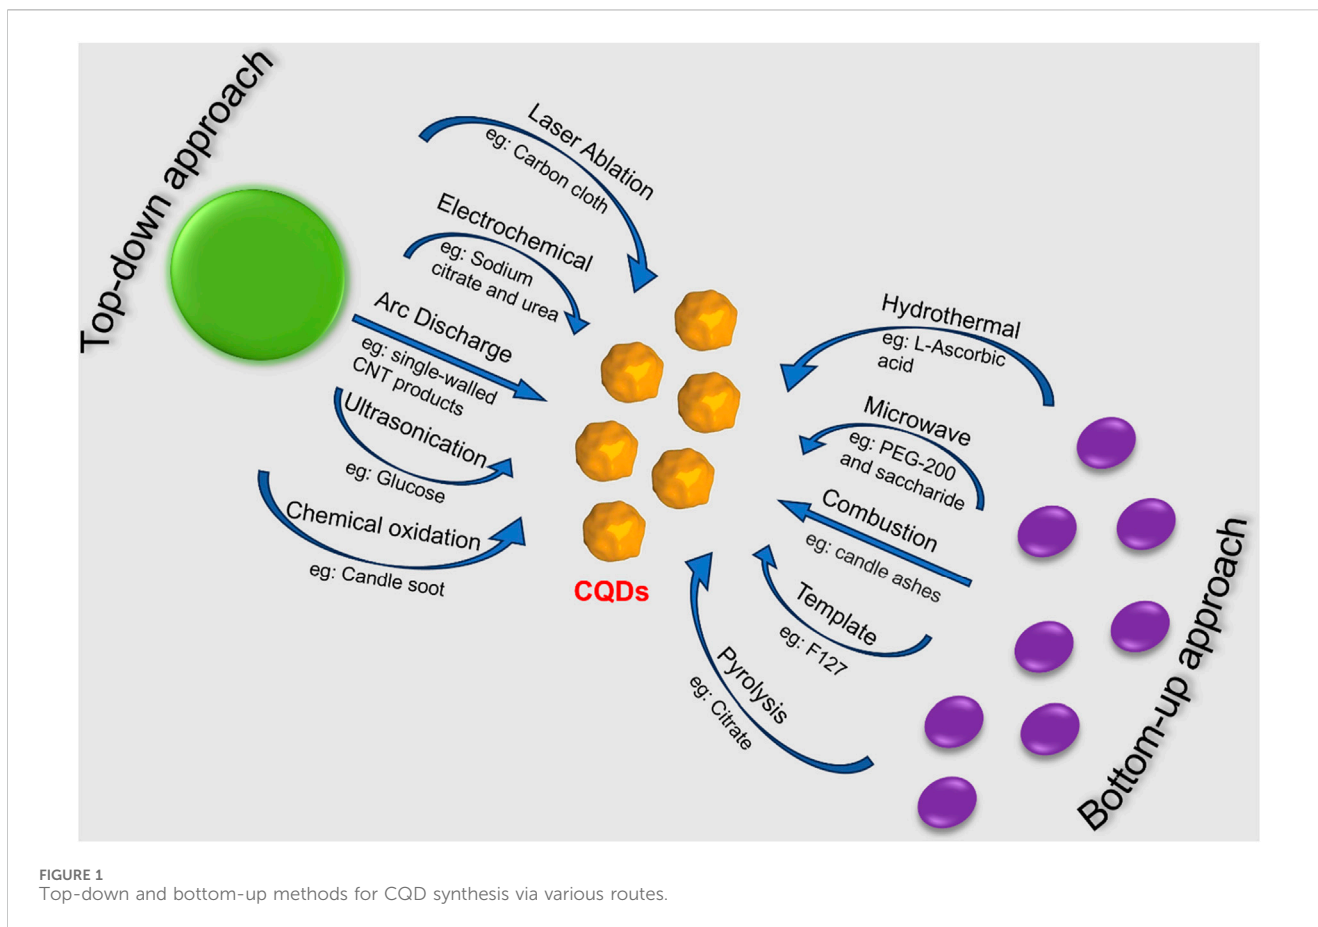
Top-down approach

Laser Ablation
eg: Carbon cloth

Electrochemical
eg: Sodium citrate and urea

Arc Discharge
eg: single-walled CNT products

Ultrasonication
eg: Glucose

Chemical oxidation
eg: Candle soot

CQDs

Hydrothermal
eg: L-Ascorbic acid

Microwave
eg: PEG-200 and saccharide

Combustion
eg: candle ashes

Template
eg: F127

Pyrolysis
eg: Citrate

Bottom-up approach

FIGURE 1
Top-down and bottom-up methods for CQD synthesis via various routes.